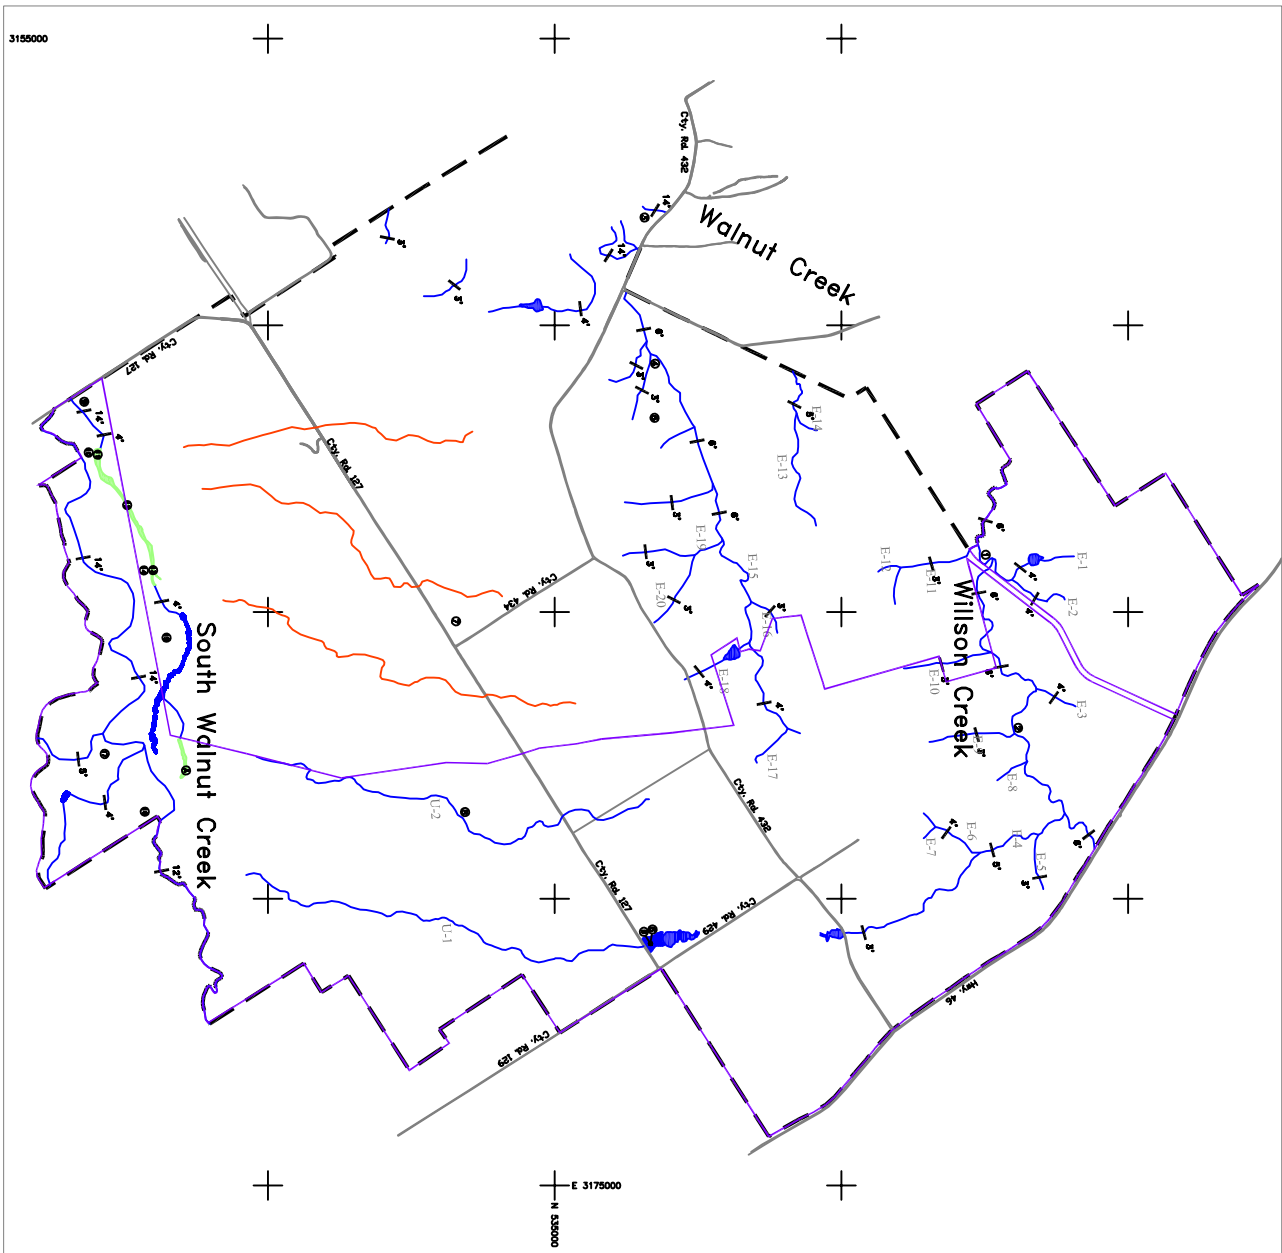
3155000

Cty. Rd. 432

Walnut Creek

Cty. Rd. 127

Cty. Rd. 127

Cty. Rd. 434

South Walnut Creek

Willson Creek

E-1
E-2
E-3
E-4
E-5
E-6
E-7
E-8
E-10
E-11
E-12
E-13
E-14
E-15
E-16
E-17
E-18
E-19
E-20

U-1
U-2

Cty. Rd. 432

Cty. Rd. 127

Cty. Rd. 429

Cty. Rd. 429

Hwy. 46

E 3175000

N 535000